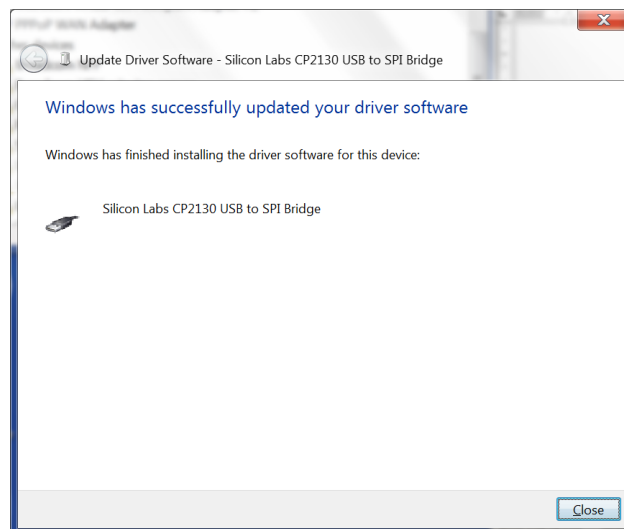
Update Driver Software - Silicon Labs CP2130 USB to SPI Bridge

Windows has successfully updated your driver software

Windows has finished installing the driver software for this device:

Silicon Labs CP2130 USB to SPI Bridge

Close